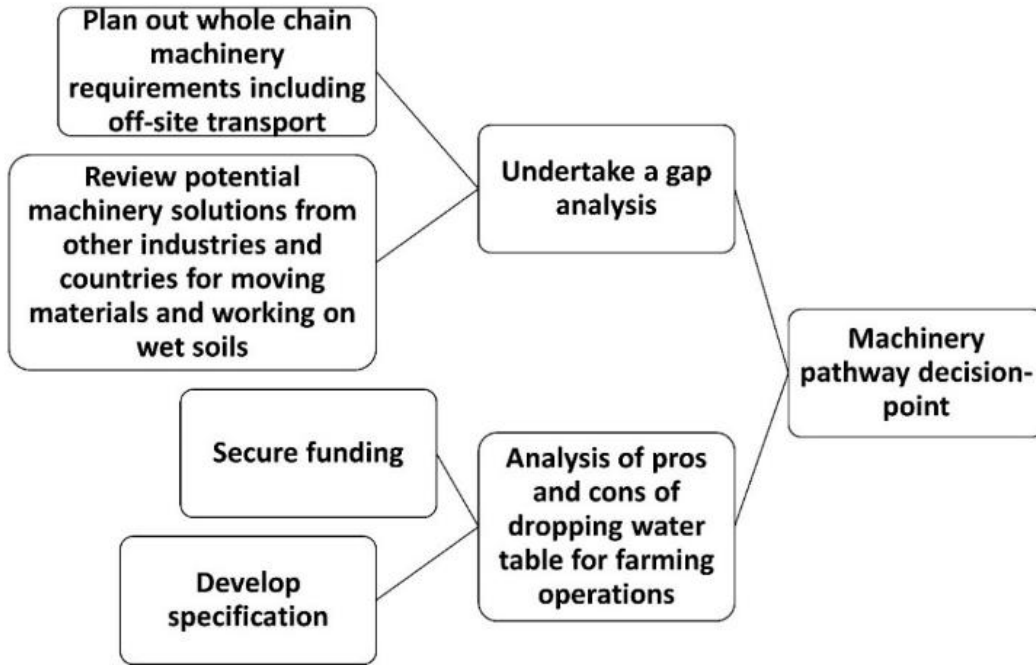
Plan out whole chain machinery requirements including off-site transport

Review potential machinery solutions from other industries and countries for moving materials and working on wet soils

Undertake a gap analysis

Machinery pathway decision-point

Secure funding

Develop specification

Analysis of pros and cons of dropping water table for farming operations